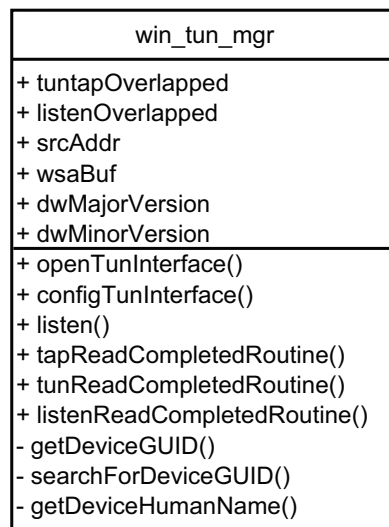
win_tun_mgr

+ tuntapOverlapped
+ listenOverlapped
+ srcAddr
+ wsaBuf
+ dwMajorVersion
+ dwMinorVersion

+ openTunInterface()
+ configTunInterface()
+ listen()
+ tapReadCompletedRoutine()
+ tunReadCompletedRoutine()
+ listenReadCompletedRoutine()
- getDeviceGUID()
- searchForDeviceGUID()
- getDeviceHumanName()